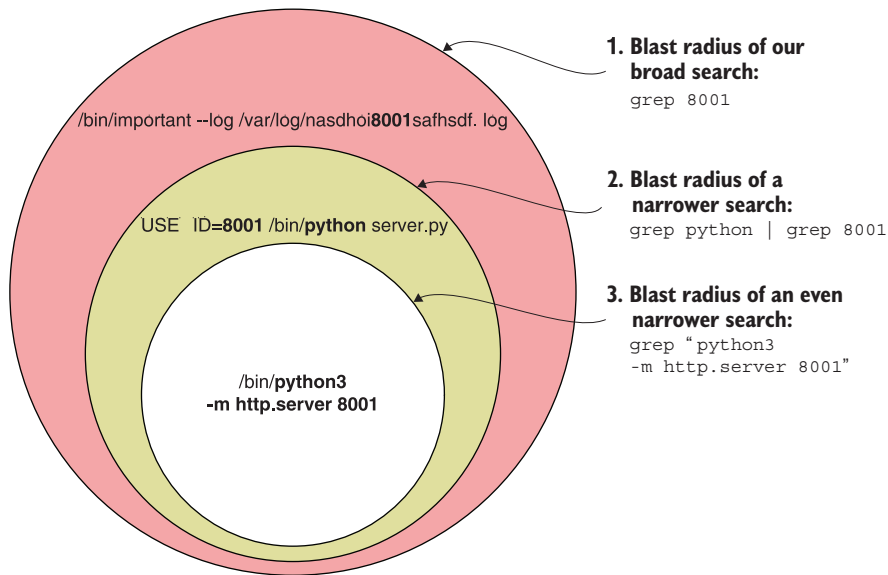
1. Blast radius of our broad search:
grep 8001

/bin/important --log /var/log/nasdhoi8001safhsdf. log

2. Blast radius of a narrower search:
grep python | grep 8001

USE ID=8001 /bin/python server.py

3. Blast radius of an even narrower search:
grep "python3 -m http.server 8001"

/bin/python3
-m http.server 8001